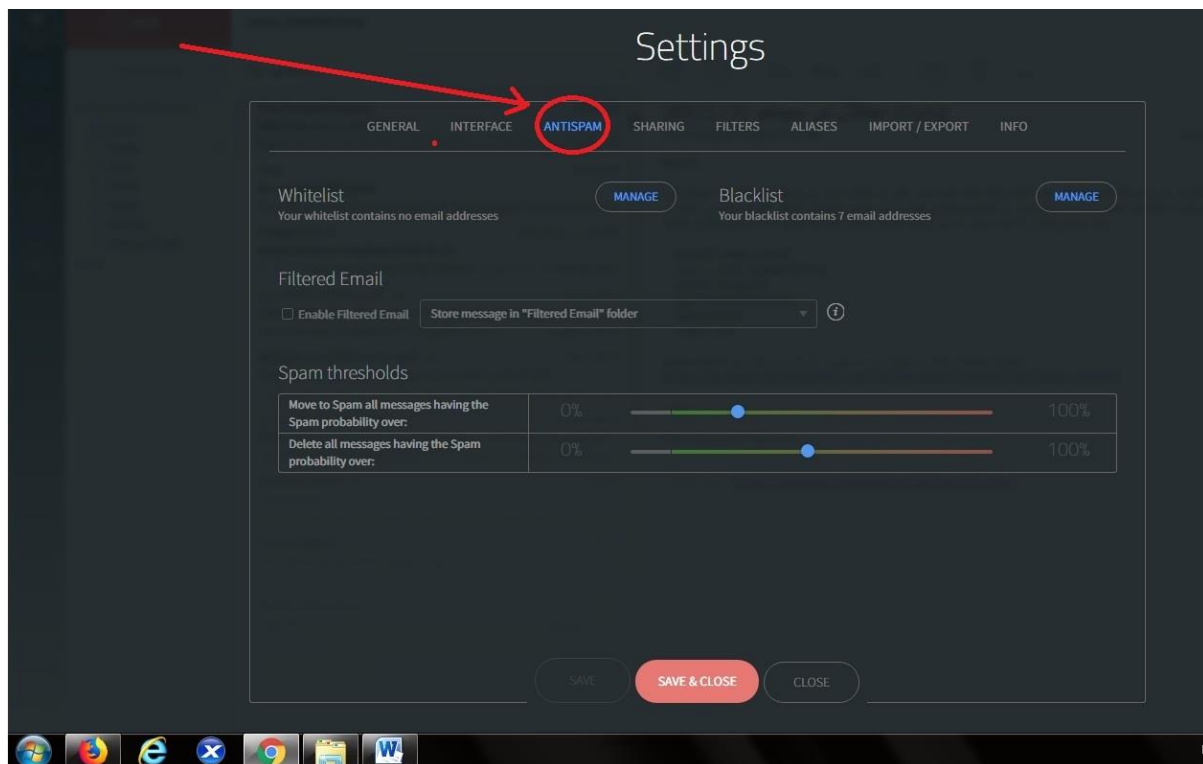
Settings

GENERAL INTERFACE ANTISPAM SHARING FILTERS ALIASES IMPORT / EXPORT INFO

Whitelist
Your whitelist contains no email addresses

MANAGE

Blacklist
Your blacklist contains 7 email addresses

MANAGE

Filtered Email

Enable Filtered Email Store message in "Filtered Email" folder

Spam thresholds

| Move to Spam all messages having the Spam probability over: | 0% | 100% |
|---|---|---|
| Delete all messages having the Spam probability over: | 0% | 100% |

SAVE SAVE & CLOSE CLOSE